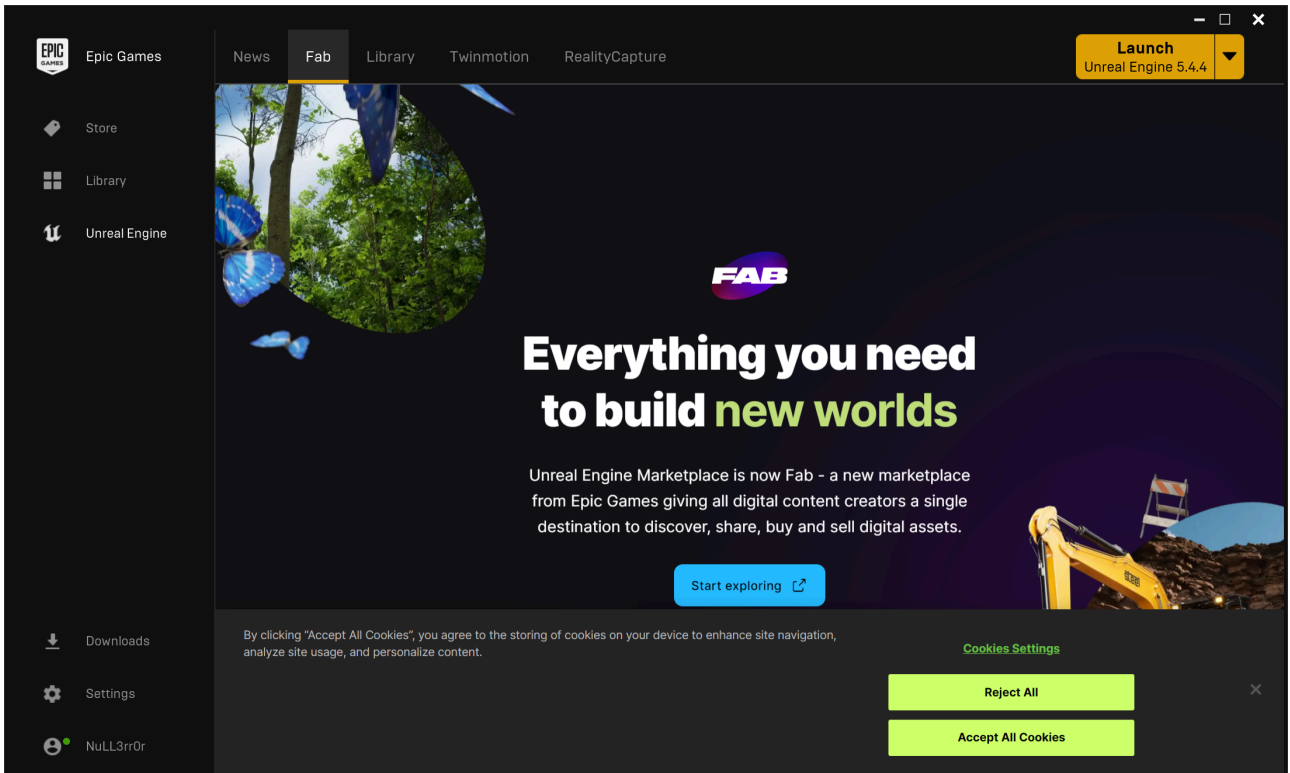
EPIC GAMES Epic Games

News Fab Library Twinmotion RealityCapture

Launch
Unreal Engine 5.4.4

Store

Library

Unreal Engine

FAB

Everything you need to build new worlds

Unreal Engine Marketplace is now Fab - a new marketplace from Epic Games giving all digital content creators a single destination to discover, share, buy and sell digital assets.

Start exploring

Downloads

Settings

NuLL3rr0r

By clicking "Accept All Cookies", you agree to the storing of cookies on your device to enhance site navigation, analyze site usage, and personalize content.

Cookies Settings

Reject All

Accept All Cookies